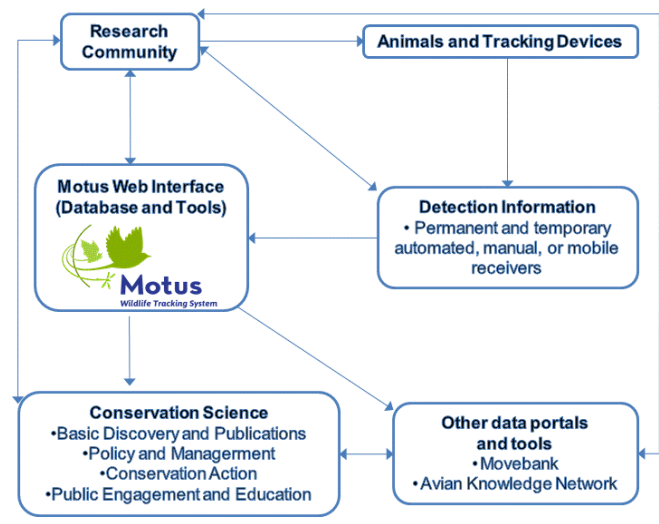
Research Community

Animals and Tracking Devices

Motus Web Interface (Database and Tools)

Motus
Wildlife Tracking System

Detection Information
• Permanent and temporary automated, manual, or mobile receivers

Conservation Science
•Basic Discovery and Publications
•Policy and Management
•Conservation Action
•Public Engagement and Education

Other data portals and tools
• Movebank
• Avian Knowledge Network